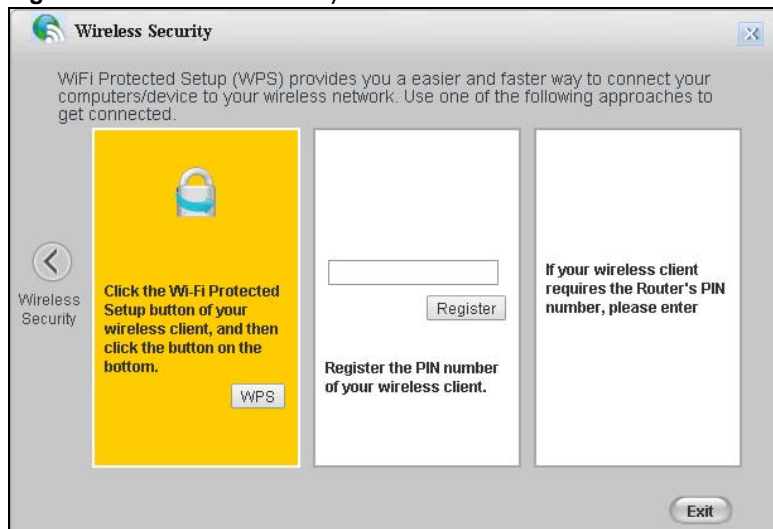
Wireless Security

WiFi Protected Setup (WPS) provides you a easier and faster way to connect your computers/device to your wireless network. Use one of the following approaches to get connected.

Wireless Security

Click the Wi-Fi Protected Setup button of your wireless client, and then click the button on the bottom.

WPS

Register

Register the PIN number of your wireless client.

If your wireless client requires the Router's PIN number, please enter

Exit